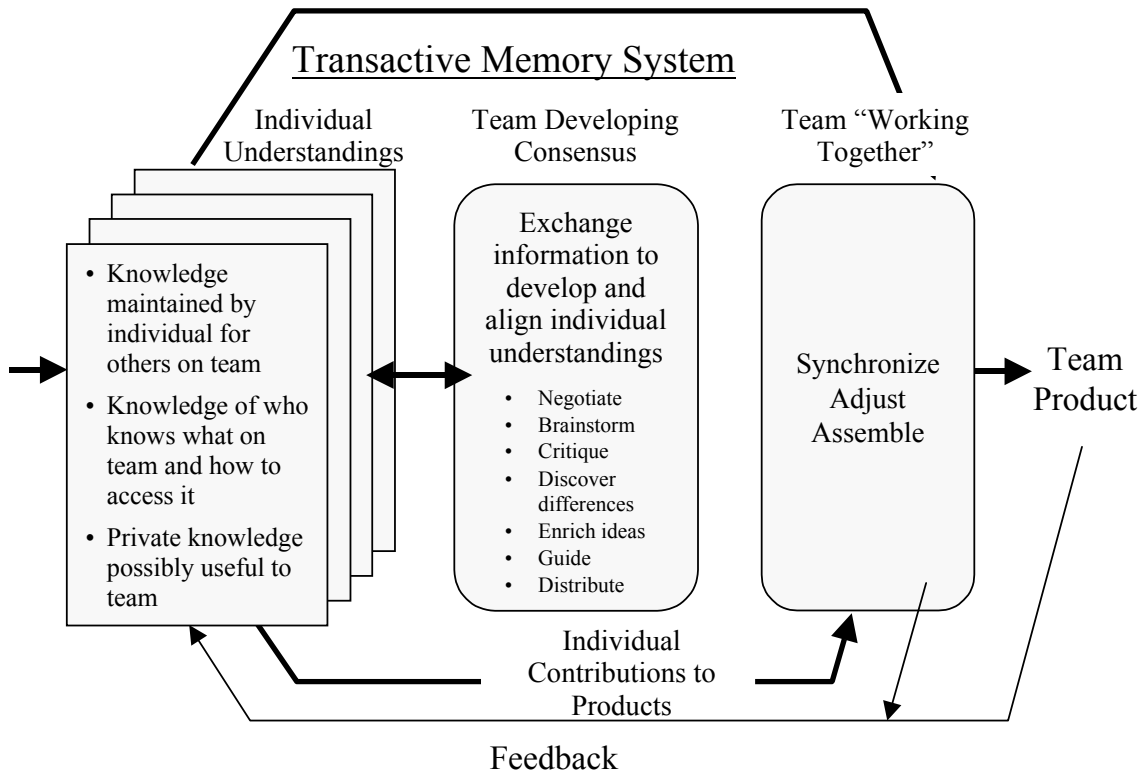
Transactive Memory System

Individual Understandings

Team Developing Consensus

Team "Working Together"

• Knowledge maintained by individual for others on team
• Knowledge of who knows what on team and how to access it
• Private knowledge possibly useful to team

Exchange information to develop and align individual understandings

• Negotiate
• Brainstorm
• Critique
• Discover differences
• Enrich ideas
• Guide
• Distribute

Synchronize
Adjust
Assemble

Team Product

Individual Contributions to Products

Feedback